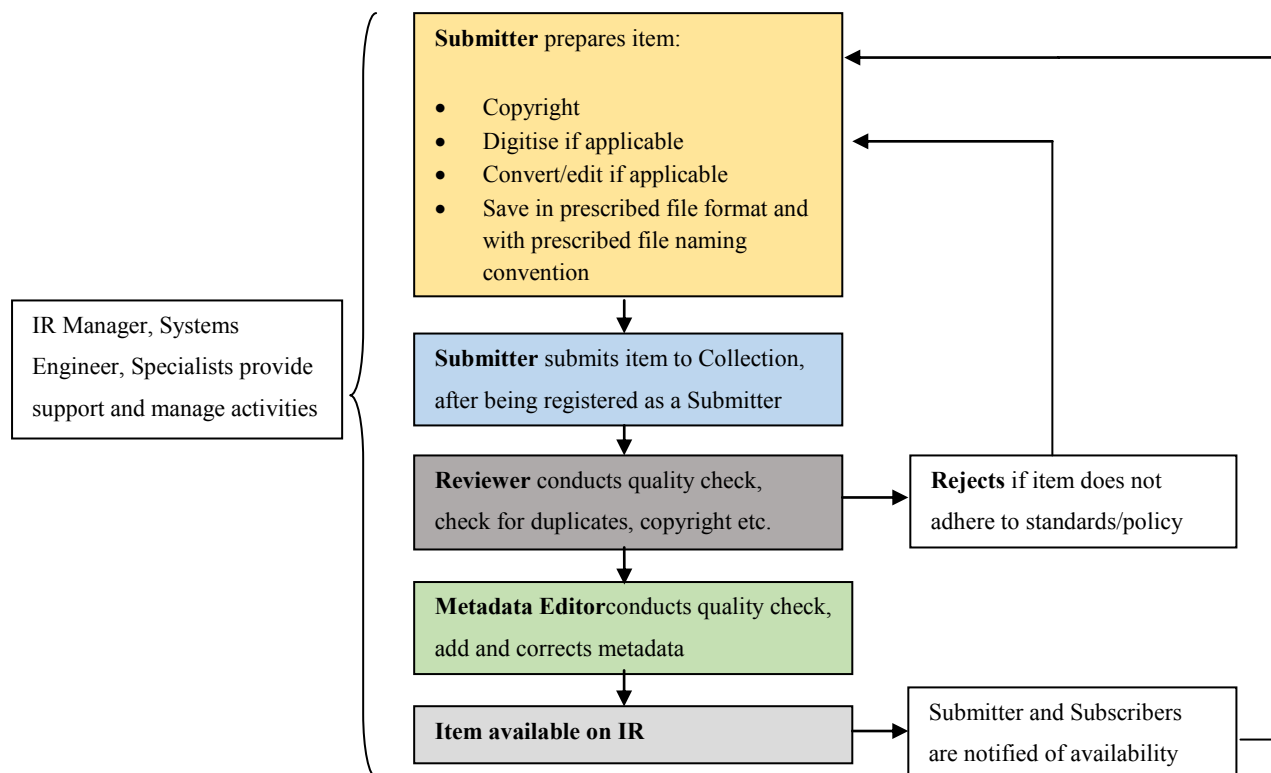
IR Manager, Systems Engineer, Specialists provide support and manage activities

**Submitter** prepares item:

- Copyright
- Digitise if applicable
- Convert/edit if applicable
- Save in prescribed file format and with prescribed file naming convention

**Submitter** submits item to Collection, after being registered as a Submitter

**Reviewer** conducts quality check, check for duplicates, copyright etc.

**Rejects** if item does not adhere to standards/policy

**Metadata Editor**conducts quality check, add and corrects metadata

**Item available on IR**

Submitter and Subscribers are notified of availability